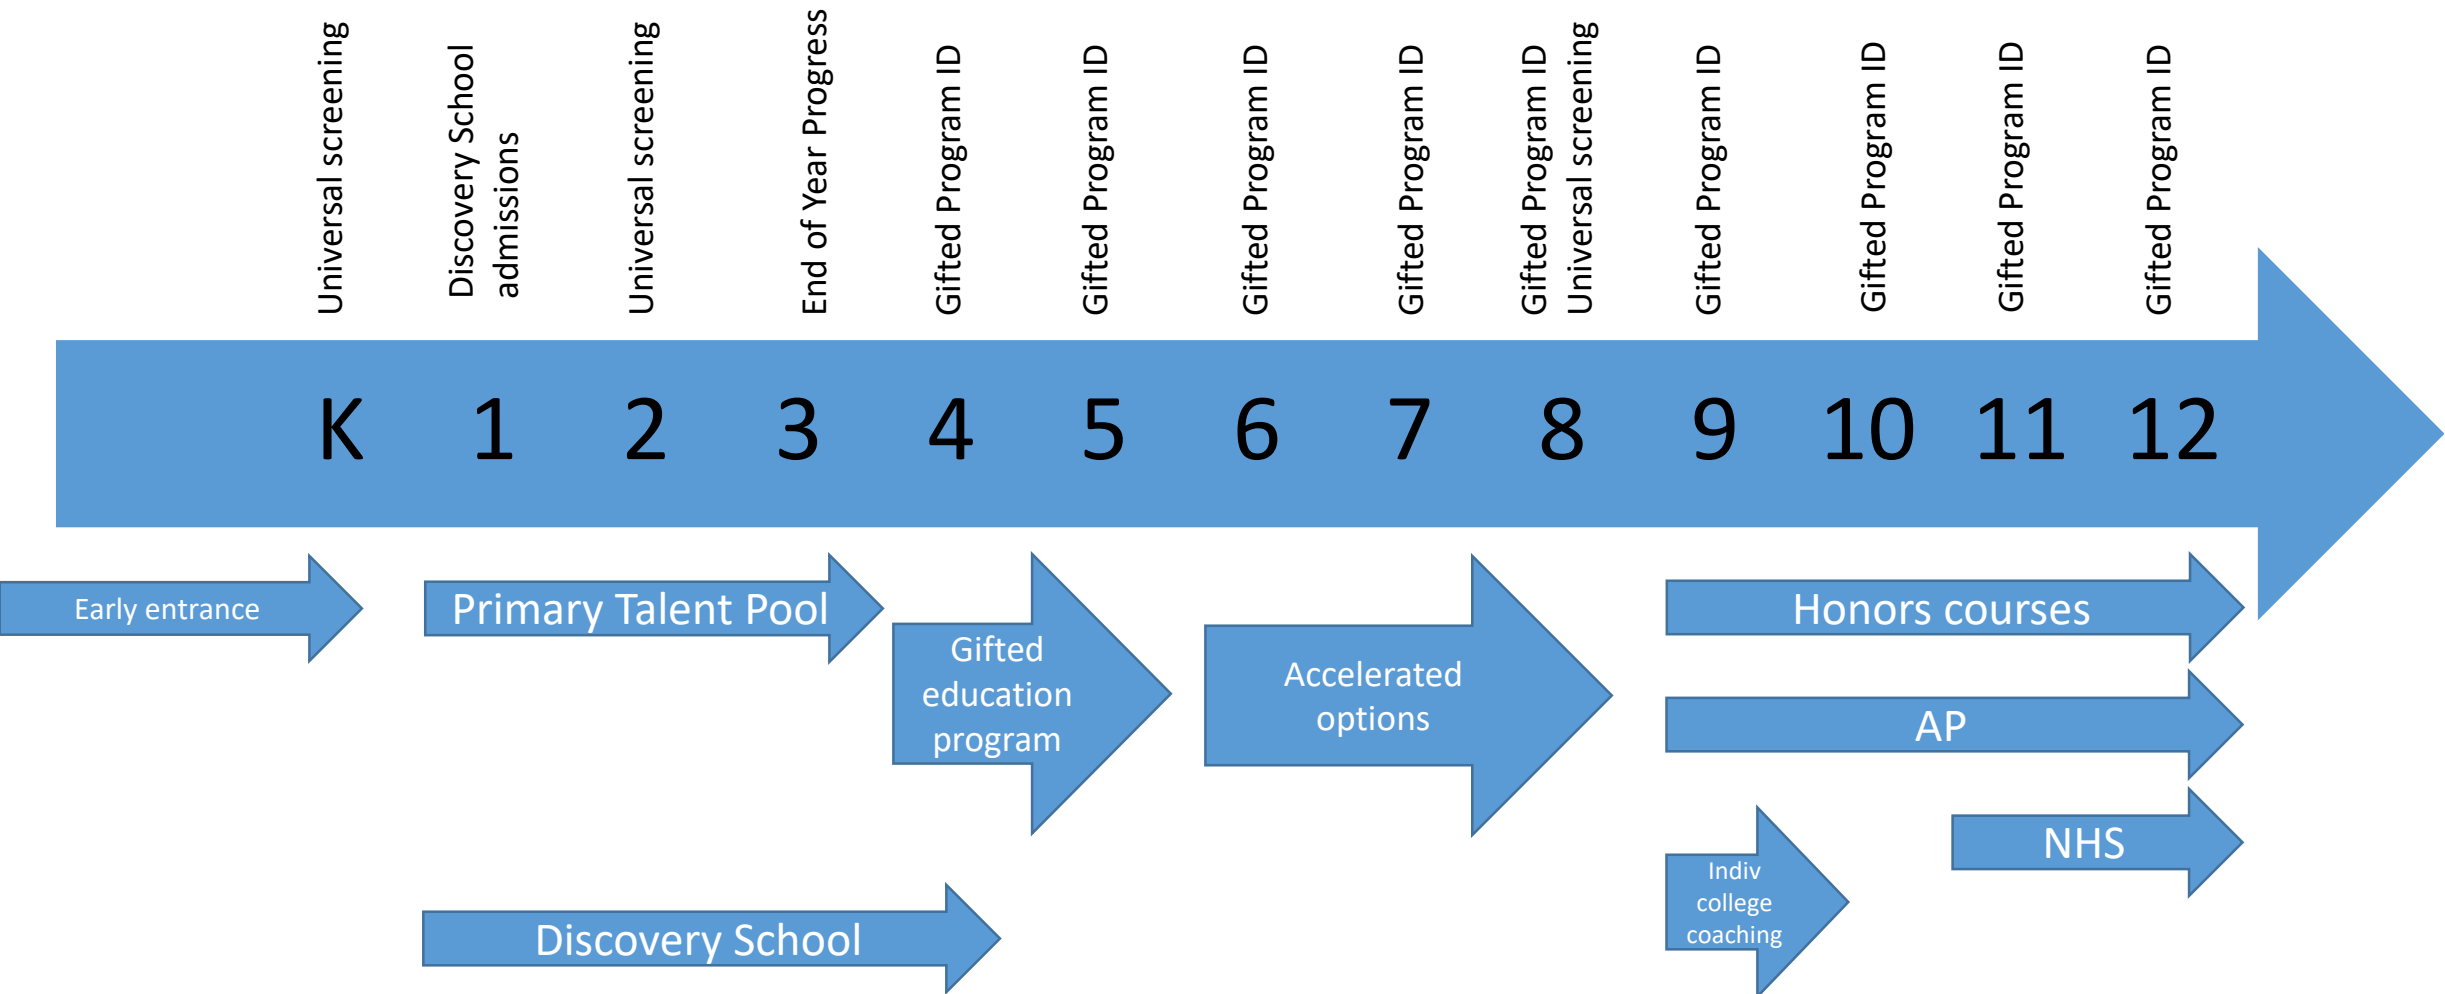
Universal screening

Discovery School admissions

Universal screening

End of Year Progress

Gifted Program ID

Gifted Program ID

Gifted Program ID

Gifted Program ID

Gifted Program ID
Universal screening

Gifted Program ID

Gifted Program ID

Gifted Program ID

Gifted Program ID

K 1 2 3 4 5 6 7 8 9 10 11 12

Early entrance

Primary Talent Pool

Gifted education program

Accelerated options

Honors courses

AP

NHS

Indiv college coaching

Discovery School